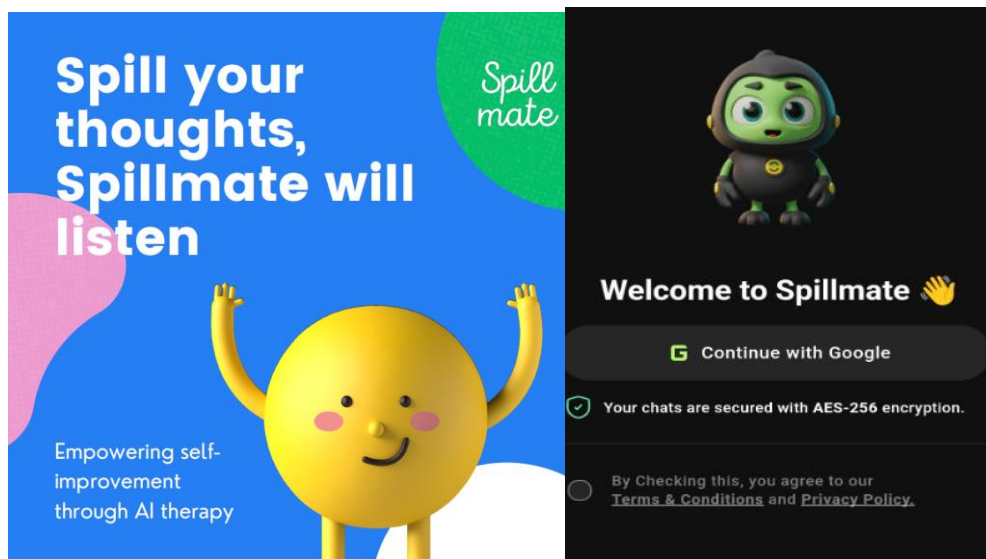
Spill your thoughts, Spillmate will listen

Spill mate

Empowering self-improvement through AI therapy

Welcome to Spillmate 👋

G Continue with Google

Your chats are secured with AES-256 encryption.

By Checking this, you agree to our Terms & Conditions and Privacy Policy.